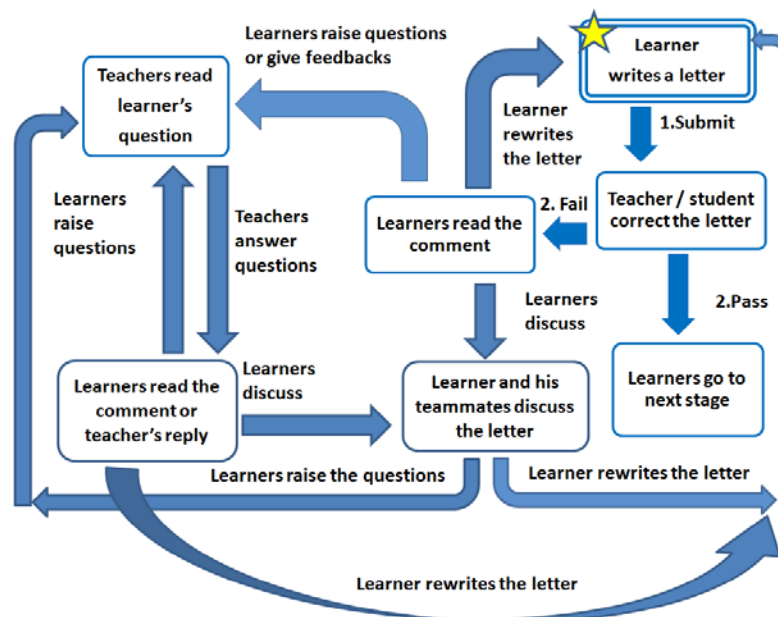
Learner writes a letter

1.Submit

Teacher / student correct the letter

2. Fail

2.Pass

Learners go to next stage

Learner rewrites the letter

Learners read the comment

Learners raise questions or give feedbacks

Teachers read learner's question

Learners raise questions

Teachers answer questions

Learners discuss

Learners read the comment or teacher's reply

Learners discuss

Learner and his teammates discuss the letter

Learners raise the questions

Learner rewrites the letter

Learner rewrites the letter